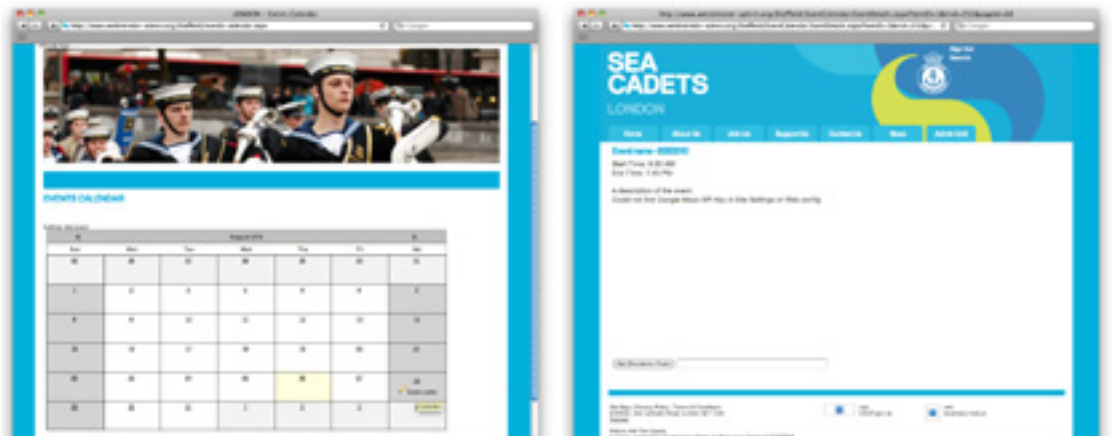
EVENTS CALENDAR

| Sun | Mon | Tue | Wed | Thu | Fri | Sat |
|---|---|---|---|---|---|---|
| 26 | 26 | 27 | 28 | 29 | 30 | 31 |
| 1 | 2 | 3 | 4 | 5 | 6 | 7 |
| 8 | 9 | 10 | 11 | 12 | 13 | 14 |
| 15 | 16 | 17 | 18 | 19 | 20 | 21 |
| 22 | 23 | 24 | 25 | 26 | 27 | 28 |
| 29 | 30 | 31 | 1 | 2 | 3 | 4 |

SEA CADETS
LONDON

Home | About Us | Join Us | Support Us | Contact Us | News | Admin Unit

Event name - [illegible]
Start Time: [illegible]
End Time: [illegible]

A description of the event
Could not find Google Maps API Key in Site Settings or Web.config